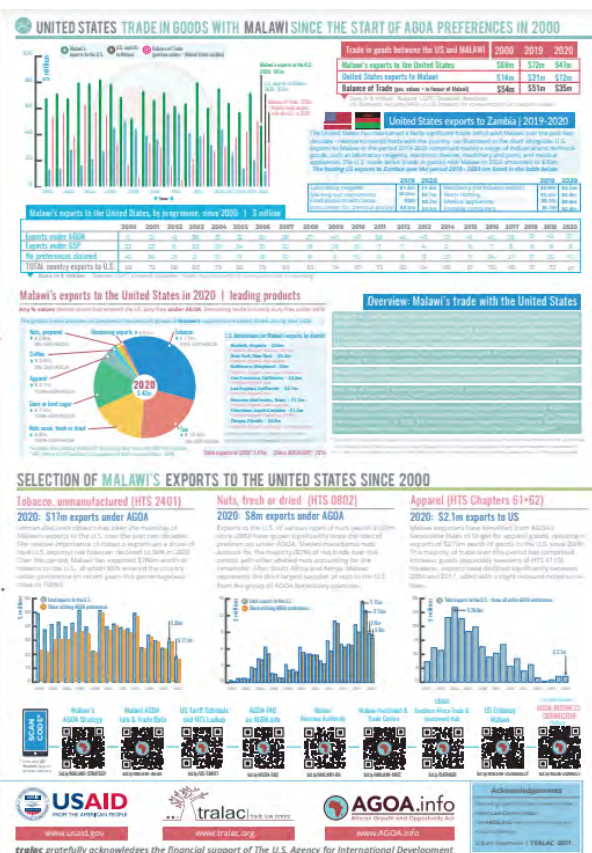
UNITED STATES TRADE IN GOODS WITH MALAWI SINCE THE START OF AGOA PREFERENCES IN 2000

Malawi's exports to the U.S.
U.S. exports to Malawi
Balance of Trade

Trade in goods between the US and MALAWI

| | 2000 | 2019 | 2020 |
|---|---|---|---|
| Malawi's exports to the United States | $68m | $72m | $47m |
| United States exports to Malawi | $14m | $21m | $12m |
| Balance of Trade | $54m | $51m | $35m |

United States exports to Zambia | 2019-2020

Malawi's exports to the United States, by programme, since 2000 | $ million

| | 2000 | 2001 | 2002 | 2003 | 2004 | 2005 | 2006 | 2007 | 2008 | 2009 | 2010 | 2011 | 2012 | 2013 | 2014 | 2015 | 2016 | 2017 | 2018 | 2019 | 2020 |
|---|---|---|---|---|---|---|---|---|---|---|---|---|---|---|---|---|---|---|---|---|---|
| Exports under AGOA | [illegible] |
| Exports under GSP | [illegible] |
| No preferences claimed | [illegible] |
| TOTAL country exports to U.S. | 68 | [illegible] |

Malawi's exports to the United States in 2020 | leading products

Nuts, prepared
Coffee
Apparel
Cane or beet sugar
Nuts nesoi, fresh or dried
Remaining exports
Tobacco
Tea
2020 $47m

Overview: Malawi's trade with the United States

SELECTION OF MALAWI'S EXPORTS TO THE UNITED STATES SINCE 2000

Tobacco, unmanufactured (HTS 2401)
2020: $17m exports under AGOA

Nuts, fresh or dried (HTS 0802)
2020: $8m exports under AGOA

Apparel (HTS Chapters 61+62)
2020: $2.1m exports to US

SCAN CODE
Malawi's AGOA Strategy
Malawi AGOA Info & Trade Data
US Tariff Schedule and HTS Lookup
AGOA-FAQ on AGOA.info
Malawi Revenue Authority
Malawi Certificate of Trade Centre
USAID Southern Africa Trade & Investment Hub
US Embassy Malawi
AGOA BUSINESS DIRECTORY

USAID FROM THE AMERICAN PEOPLE
www.usaid.gov
tralac trade law centre
www.tralac.org
AGOA.info African Growth and Opportunity Act
www.AGOA.info

Acknowledgements

tralac gratefully acknowledges the financial support of The U.S. Agency for International Development